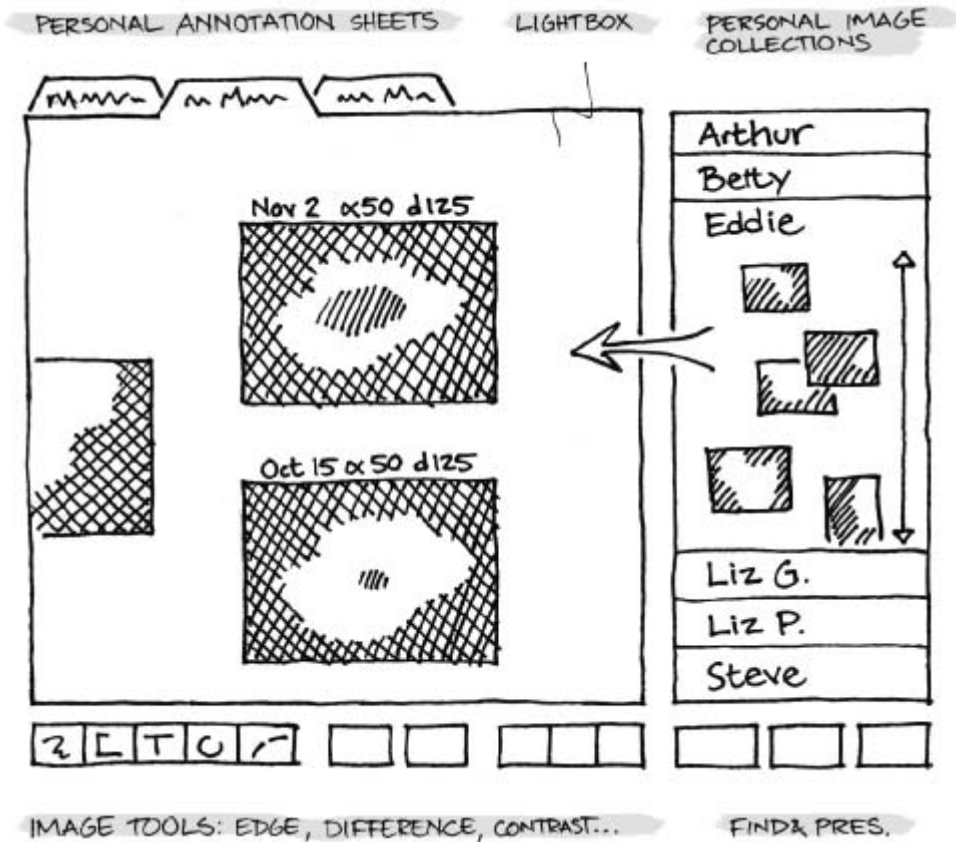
PERSONAL ANNOTATION SHEETS

LIGHTBOX

PERSONAL IMAGE COLLECTIONS

Nov 2 $\alpha$50 d125

Oct 15 $\alpha$50 d125

Arthur

Betty

Eddie

Liz G.

Liz P.

Steve

IMAGE TOOLS: EDGE, DIFFERENCE, CONTRAST...

FIND& PRES.